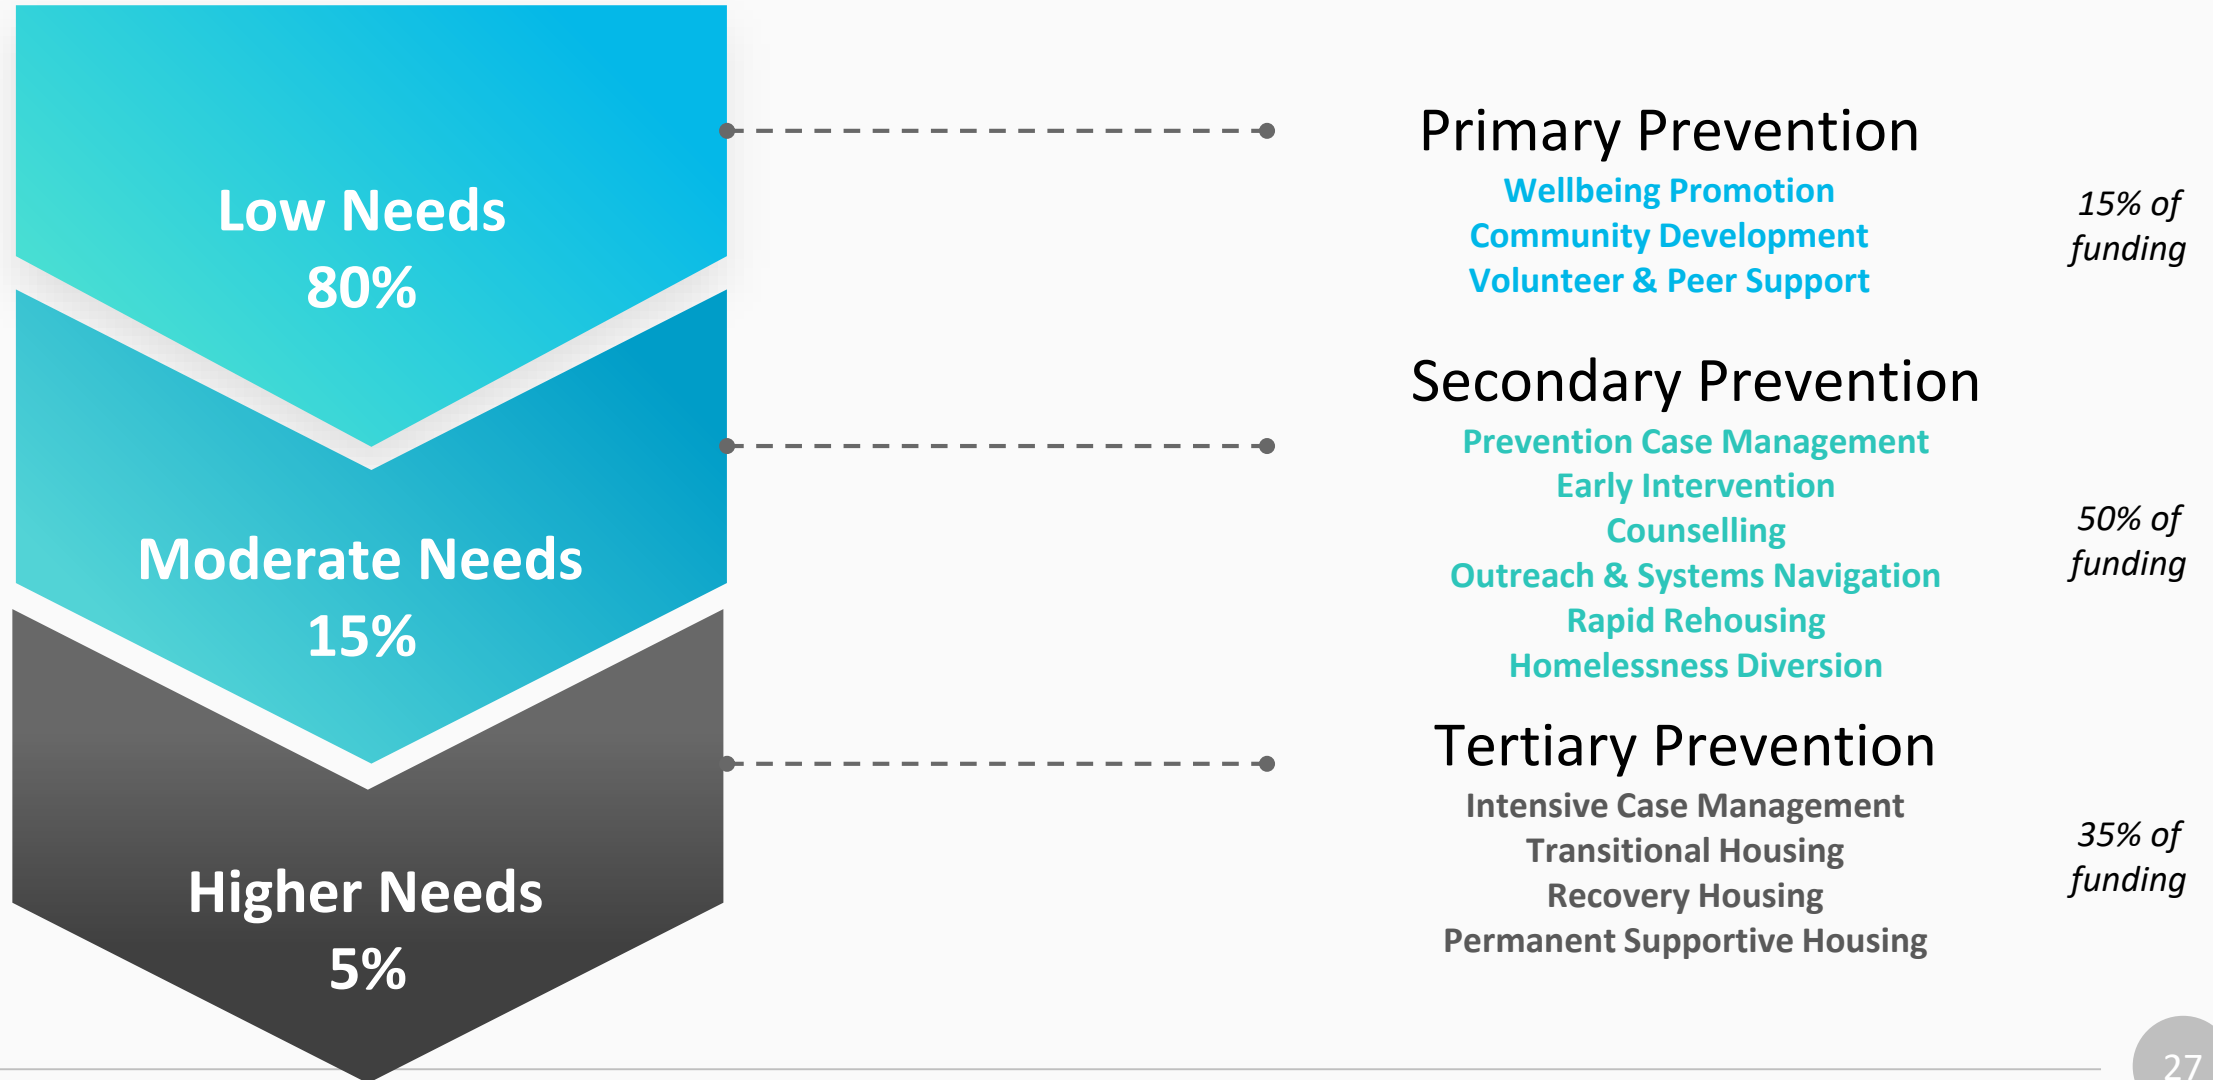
Low Needs
80%

Moderate Needs
15%

Higher Needs
5%

Primary Prevention
Wellbeing Promotion
Community Development
Volunteer & Peer Support

15% of funding

Secondary Prevention
Prevention Case Management
Early Intervention
Counselling
Outreach & Systems Navigation
Rapid Rehousing
Homelessness Diversion

50% of funding

Tertiary Prevention
Intensive Case Management
Transitional Housing
Recovery Housing
Permanent Supportive Housing

35% of funding

27